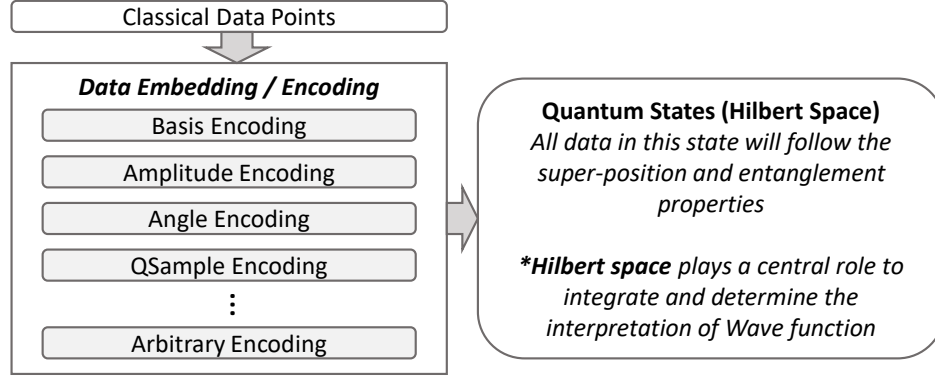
Classical Data Points

Data Embedding / Encoding

Basis Encoding

Amplitude Encoding

Angle Encoding

QSample Encoding

⋮

Arbitrary Encoding

Quantum States (Hilbert Space)
All data in this state will follow the super-position and entanglement properties

*Hilbert space plays a central role to integrate and determine the interpretation of Wave function